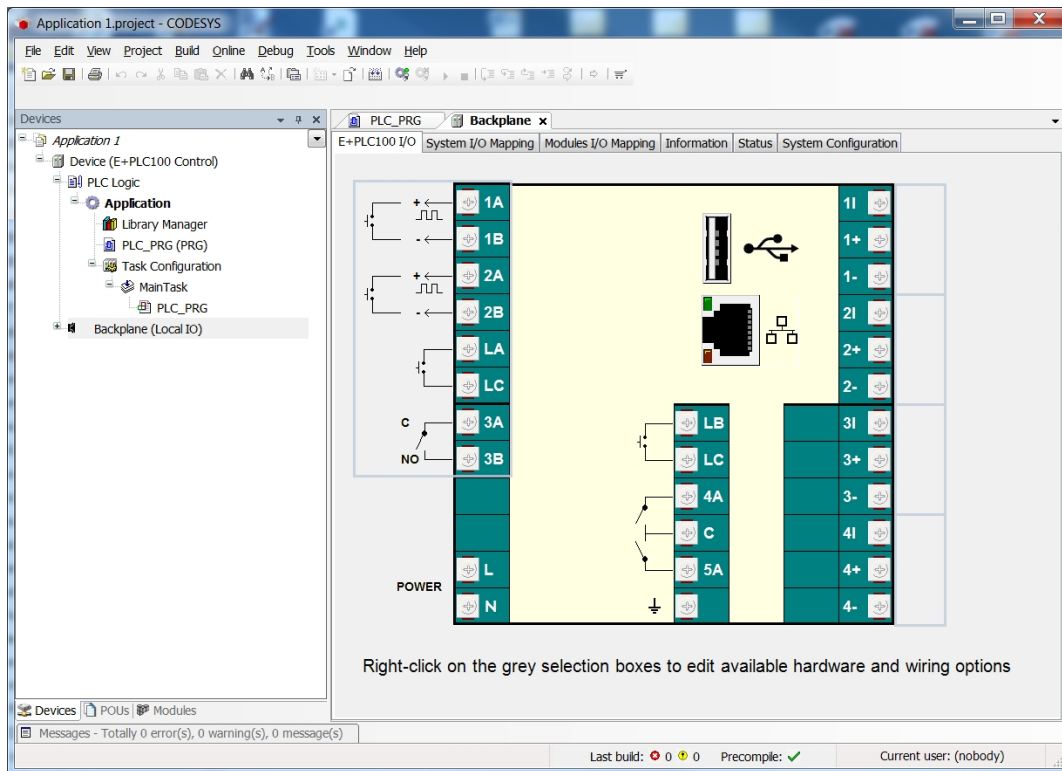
Application 1.project - CODESYS

File Edit View Project Build Online Debug Tools Window Help

Devices

Application 1
Device (E+PLC100 Control)
PLC Logic
Application
Library Manager
PLC_PRG (PRG)
Task Configuration
MainTask
PLC_PRG
Backplane (Local IO)

PLC_PRG
Backplane

E+PLC100 I/O | System I/O Mapping | Modules I/O Mapping | Information | Status | System Configuration

1A
1B
2A
2B
LA
LC
C
NO
3A
3B
POWER
L
N

LB
LC
4A
C
5A

1I
1+
1-
2I
2+
2-
3I
3+
3-
4I
4+
4-

Right-click on the grey selection boxes to edit available hardware and wiring options

Devices | POUs | Modules

Messages - Totally 0 error(s), 0 warning(s), 0 message(s)

Last build: 0 0 Precompile: ✓ Current user: (nobody)